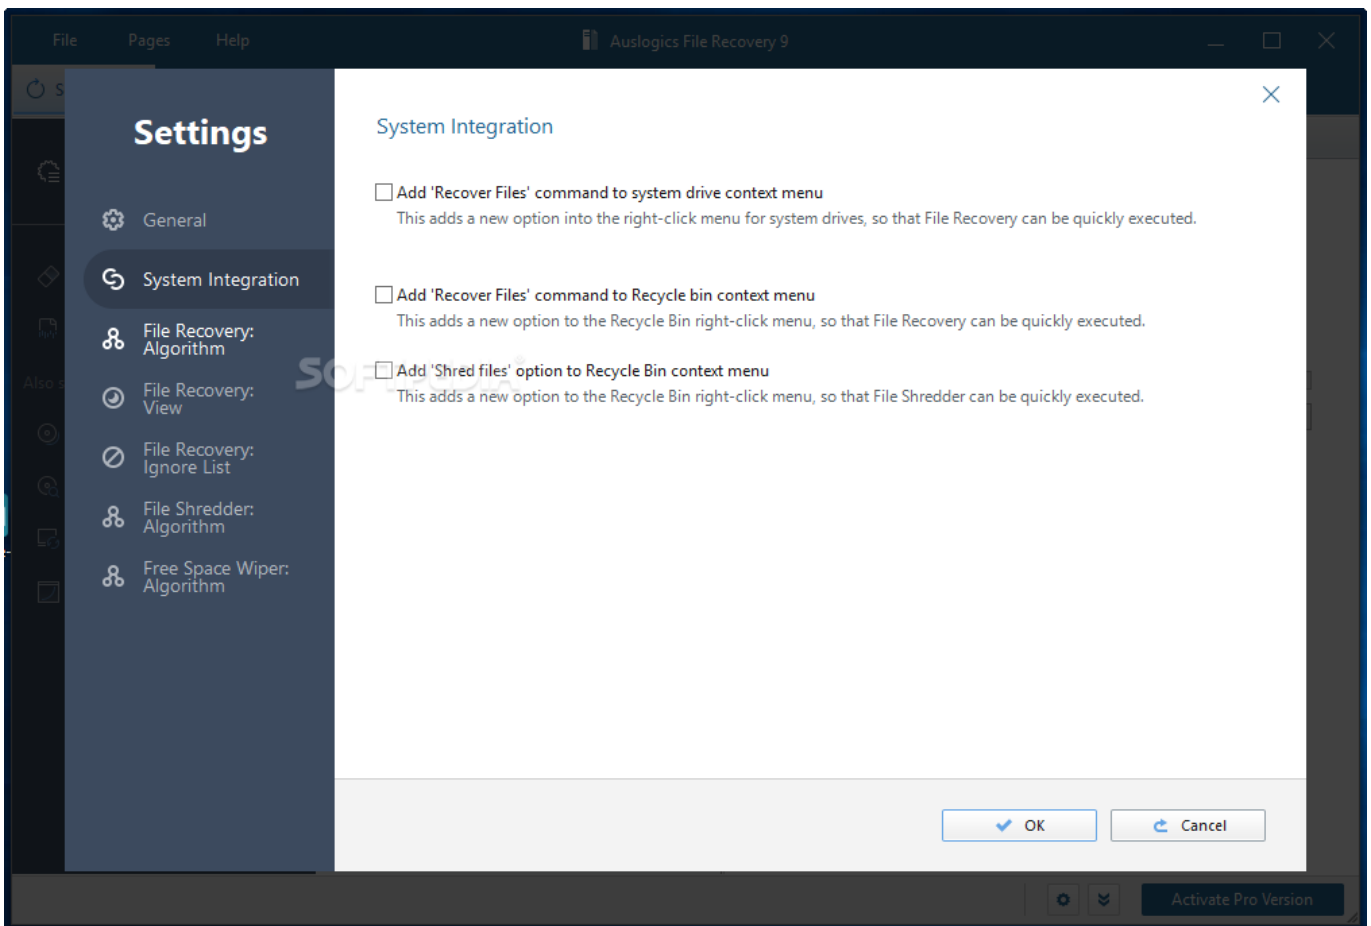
File Pages Help

Auslogics File Recovery 9

Settings

General

System Integration

File Recovery: Algorithm

File Recovery: View

File Recovery: Ignore List

File Shredder: Algorithm

Free Space Wiper: Algorithm

System Integration

Add 'Recover Files' command to system drive context menu
This adds a new option into the right-click menu for system drives, so that File Recovery can be quickly executed.

Add 'Recover Files' command to Recycle bin context menu
This adds a new option to the Recycle Bin right-click menu, so that File Recovery can be quickly executed.

Add 'Shred files' option to Recycle Bin context menu
This adds a new option to the Recycle Bin right-click menu, so that File Shredder can be quickly executed.

OK

Cancel

Activate Pro Version